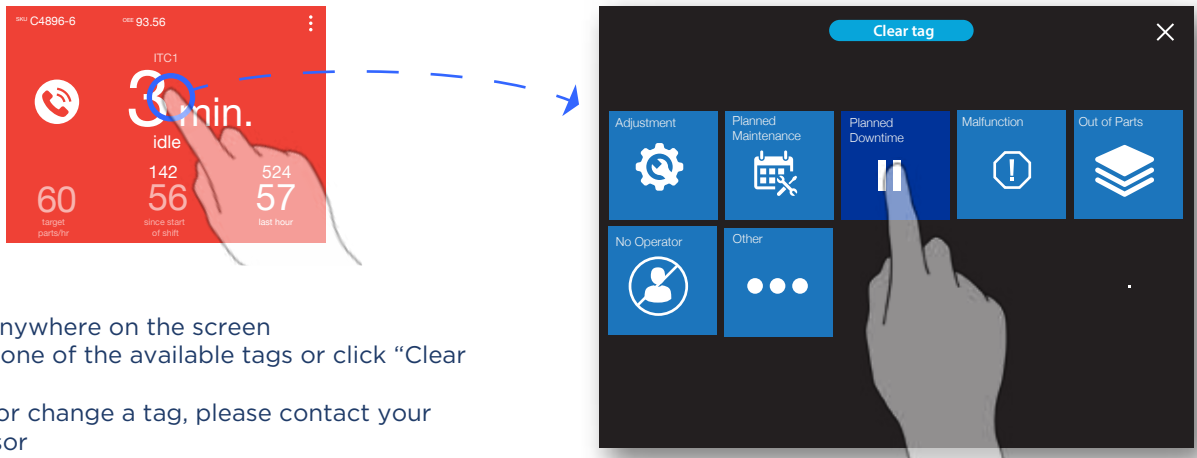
SKU C4896-6 OEE 93.56

ITC1

3 min.

idle

60
target parts/hr

142
56
since start of shift

524
57
last hour

nywhere on the screen
one of the available tags or click "Clear

or change a tag, please contact your
sor

Clear tag

Adjustment

Planned Maintenance

Planned Downtime

Malfunction

Out of Parts

No Operator

Other